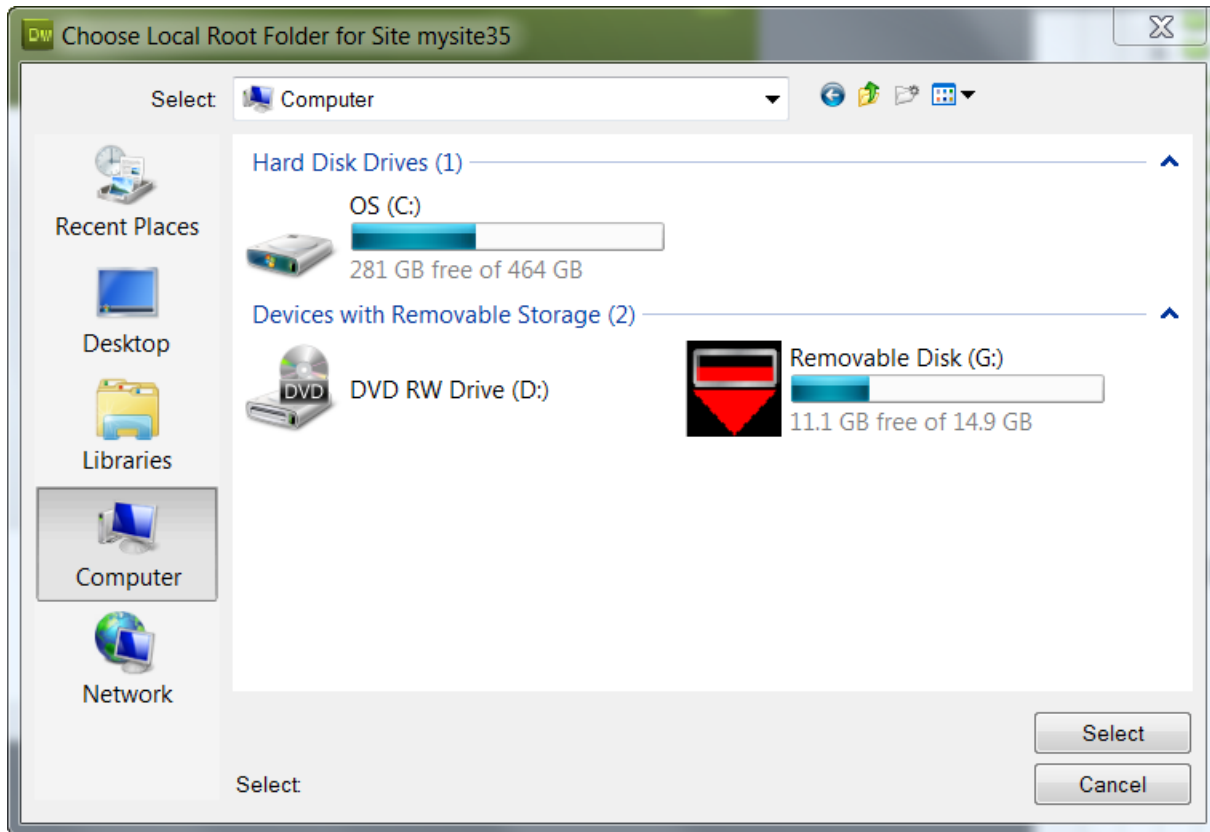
Dw Choose Local Root Folder for Site mysite35

Select: Computer

Recent Places

Desktop

Libraries

Computer

Network

Hard Disk Drives (1)

OS (C:)

281 GB free of 464 GB

Devices with Removable Storage (2)

DVD

DVD RW Drive (D:)

Removable Disk (G:)

11.1 GB free of 14.9 GB

Select:

Select

Cancel